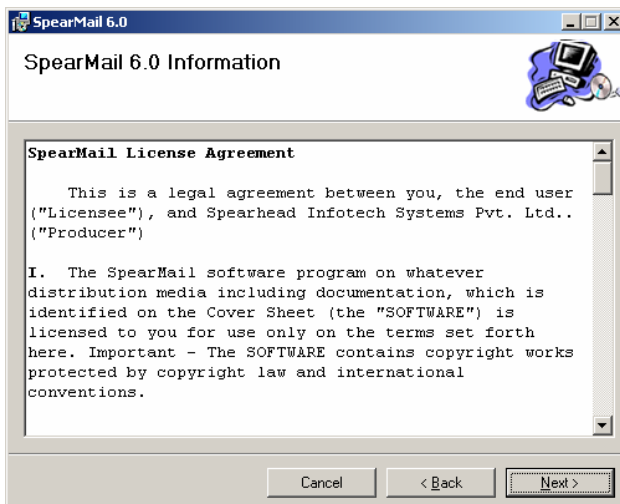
SpearMail 6.0

SpearMail 6.0 Information

SpearMail License Agreement

This is a legal agreement between you, the end user ("Licensee"), and Spearhead Infotech Systems Pvt. Ltd.. ("Producer")

I. The SpearMail software program on whatever distribution media including documentation, which is identified on the Cover Sheet (the "SOFTWARE") is licensed to you for use only on the terms set forth here. Important - The SOFTWARE contains copyright works protected by copyright law and international conventions.

Cancel

< Back

Next >